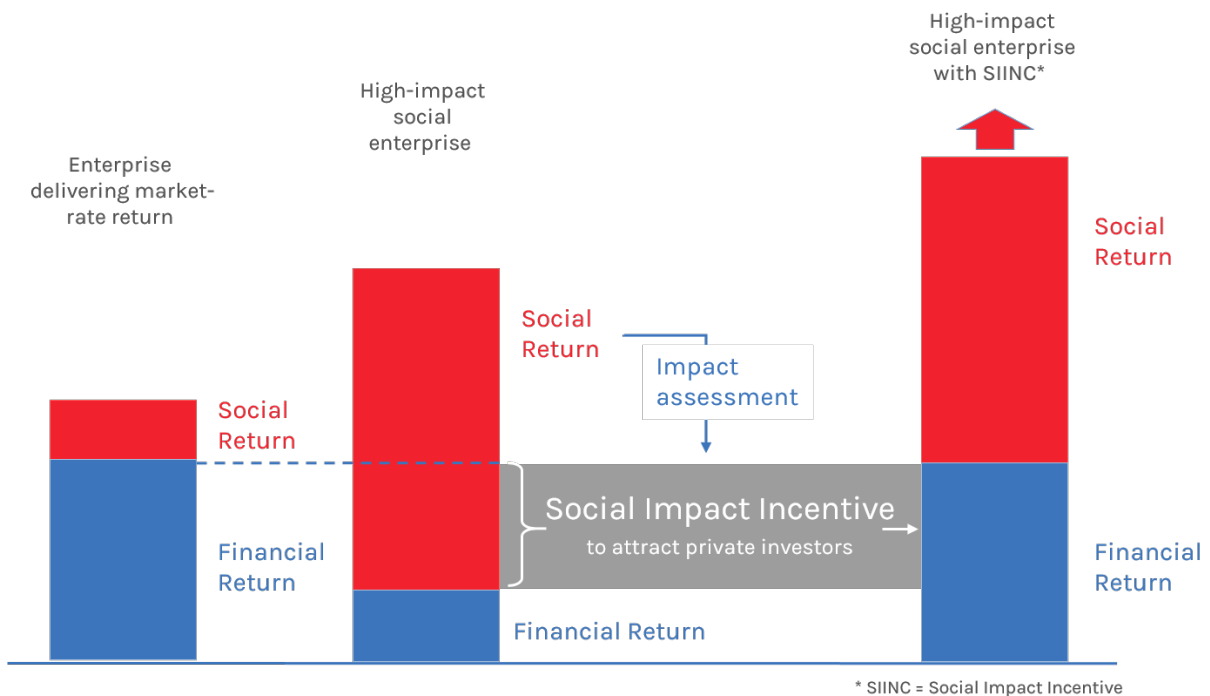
Enterprise delivering market-rate return

Social Return

Financial Return

High-impact social enterprise

Social Return

Impact assessment

Social Impact Incentive
to attract private investors

Financial Return

High-impact social enterprise with SIINC*

Social Return

Financial Return

* SIINC = Social Impact Incentive